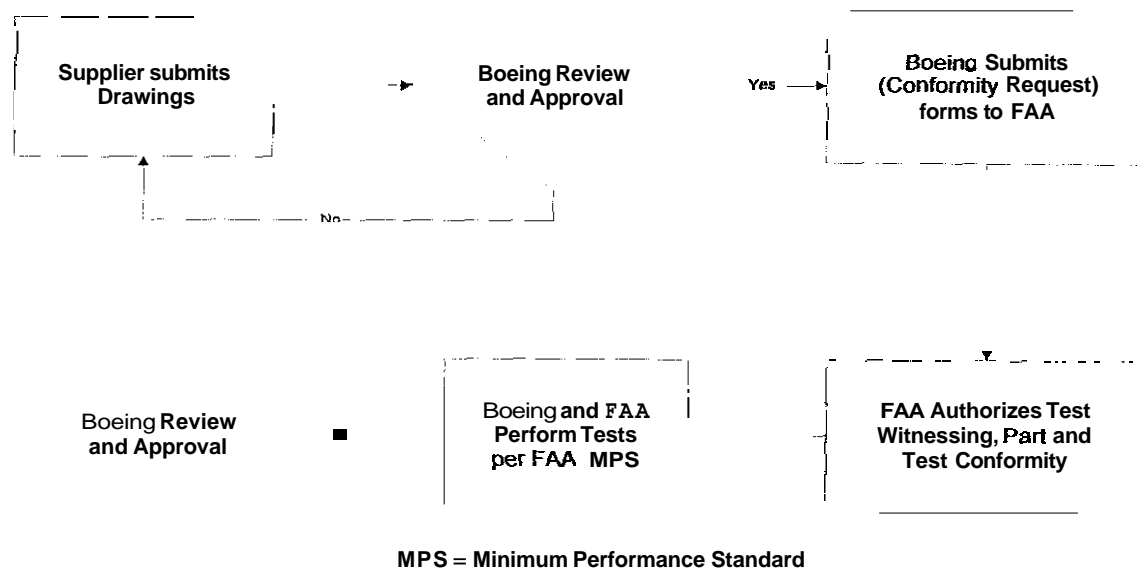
Supplier submits Drawings

Boeing Review and Approval

Yes

Boeing Submits (Conformity Request) forms to FAA

No

Boeing Review and Approval

Boeing and FAA Perform Tests per FAA MPS

FAA Authorizes Test Witnessing, Part and Test Conformity

MPS = Minimum Performance Standard